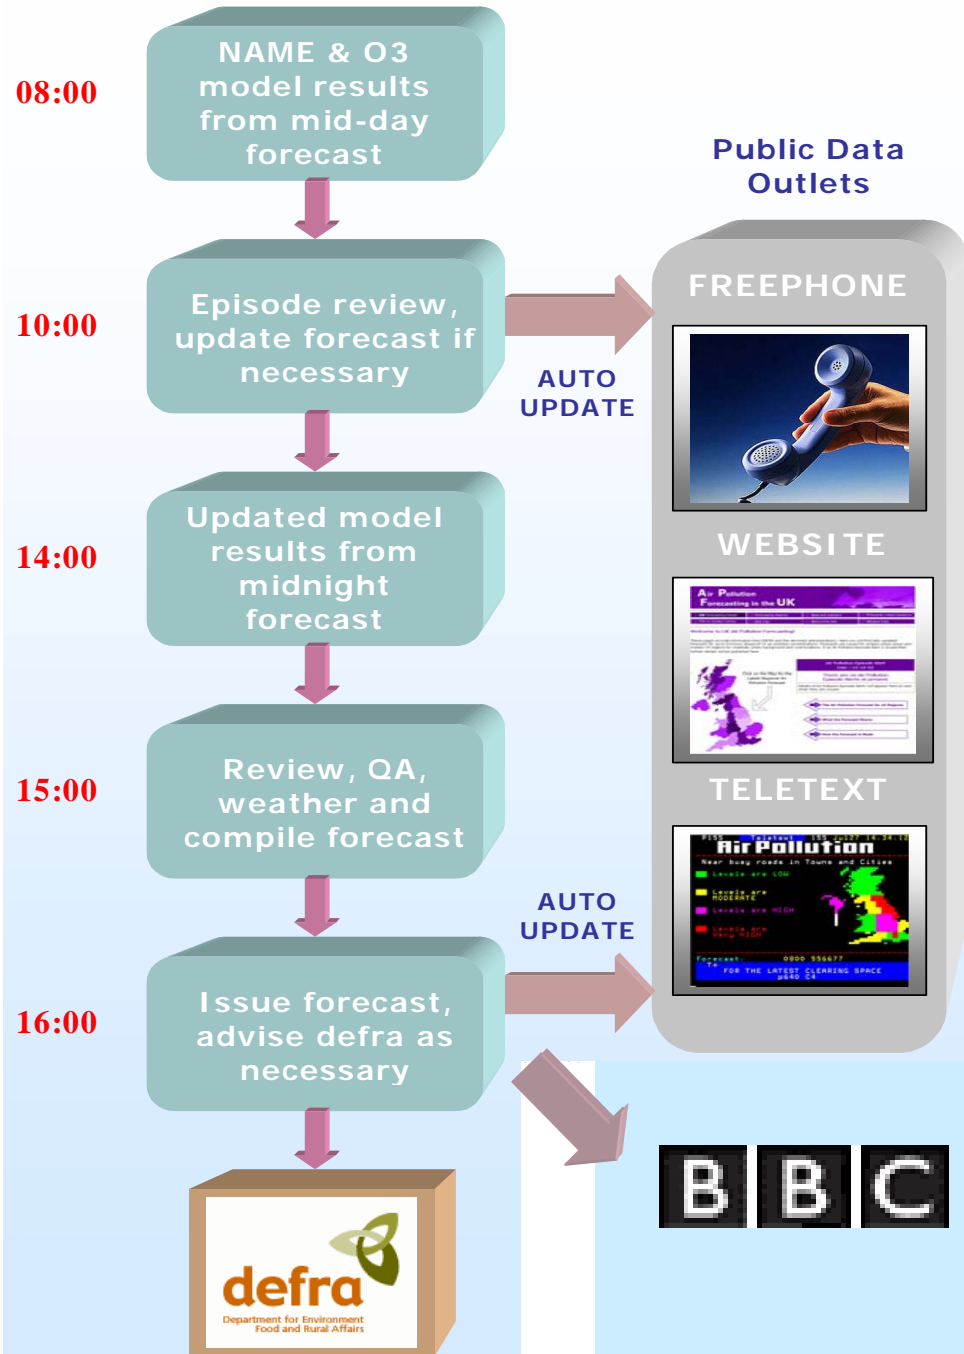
08:00

NAME & O3 model results from mid-day forecast

10:00

Episode review, update forecast if necessary

14:00

Updated model results from midnight forecast

15:00

Review, QA, weather and compile forecast

16:00

Issue forecast, advise defra as necessary

Public Data Outlets

AUTO UPDATE

AUTO UPDATE

FREEPHONE

WEBSITE

Air Pollution Forecasting in the UK

TELETEXT

Air Pollution

Near busy roads in Towns and Cities

Levels are LOW

Levels are MODERATE

Levels are HIGH

Levels are Very HIGH

Forecast 0800 556677

FOR THE LATEST CLEARING SPACE

BBC

defra

Department for Environment Food and Rural Affairs